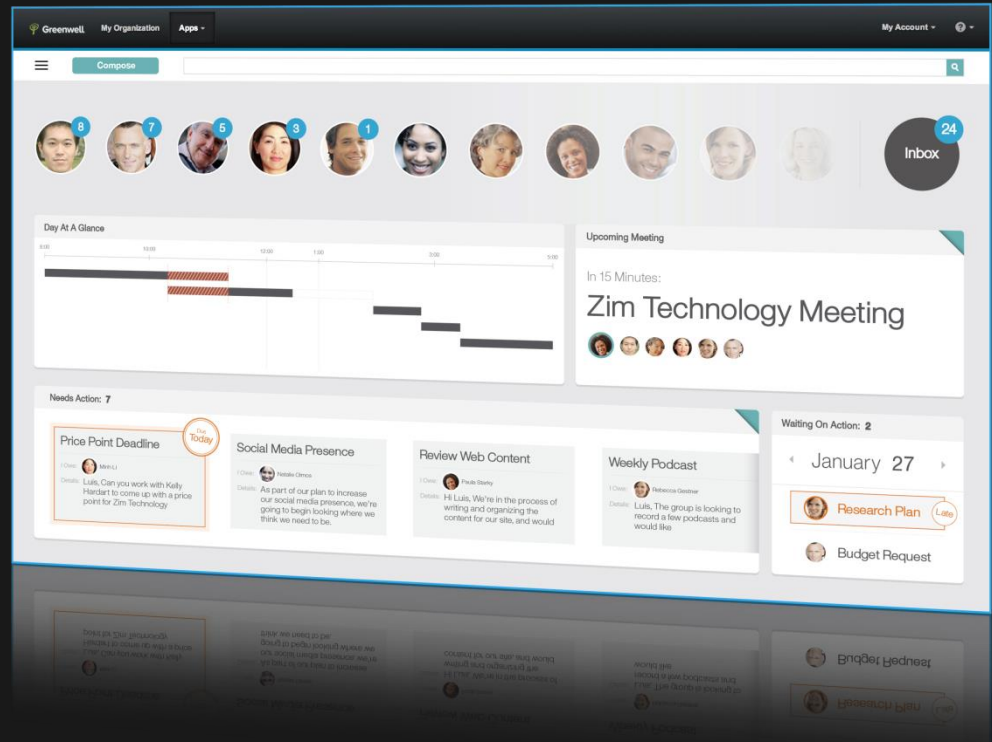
Greenwell My Organization Apps ▾ My Account ▾ ? ▾

Compose

8 7 5 3 1

24 Inbox

Day At A Glance

8:00 10:00 12:00 1:00 3:00 5:00

Upcoming Meeting

In 15 Minutes:

Zim Technology Meeting

Needs Action: 7

Price Point Deadline
Due Today
I Owe: Mim Li
Details: Luis, Can you work with Kelly Hardart to come up with a price point for Zim Technology

Social Media Presence
I Owe: Natalie Olmos
Details: As part of our plan to increase our social media presence, we're going to begin looking where we think we need to be.

Review Web Content
I Owe: Paula Starky
Details: Hi Luis, We're in the process of writing and organizing the content for our site, and would

Weekly Podcast
I Owe: Rebecca Gardner
Details: Luis, The group is looking to record a few podcasts and would like

Waiting On Action: 2

January 27

Research Plan Late

Budget Request